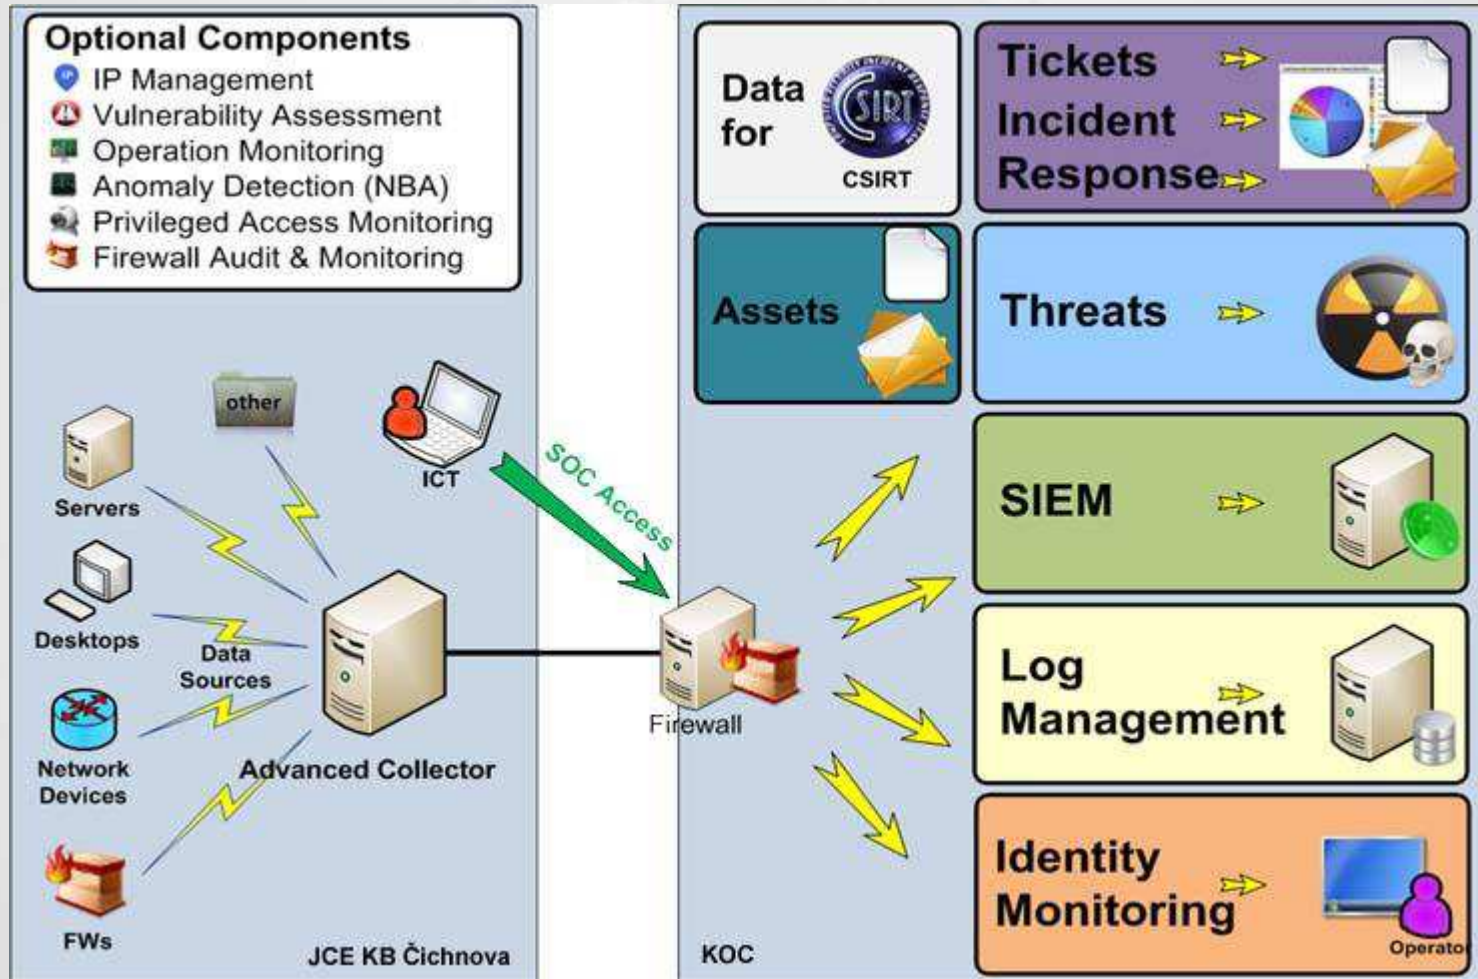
Optional Components
IP Management
Vulnerability Assessment
Operation Monitoring
Anomaly Detection (NBA)
Privileged Access Monitoring
Firewall Audit & Monitoring

other
ICT
Servers
Desktops
Data Sources
Network Devices
Advanced Collector
FWs
JCE KB Čichnova

SOC Access

Firewall

KOC

Data for
CSIRT

Tickets
Incident
Response

Assets

Threats

SIEM

Log Management

Identity Monitoring
Operato